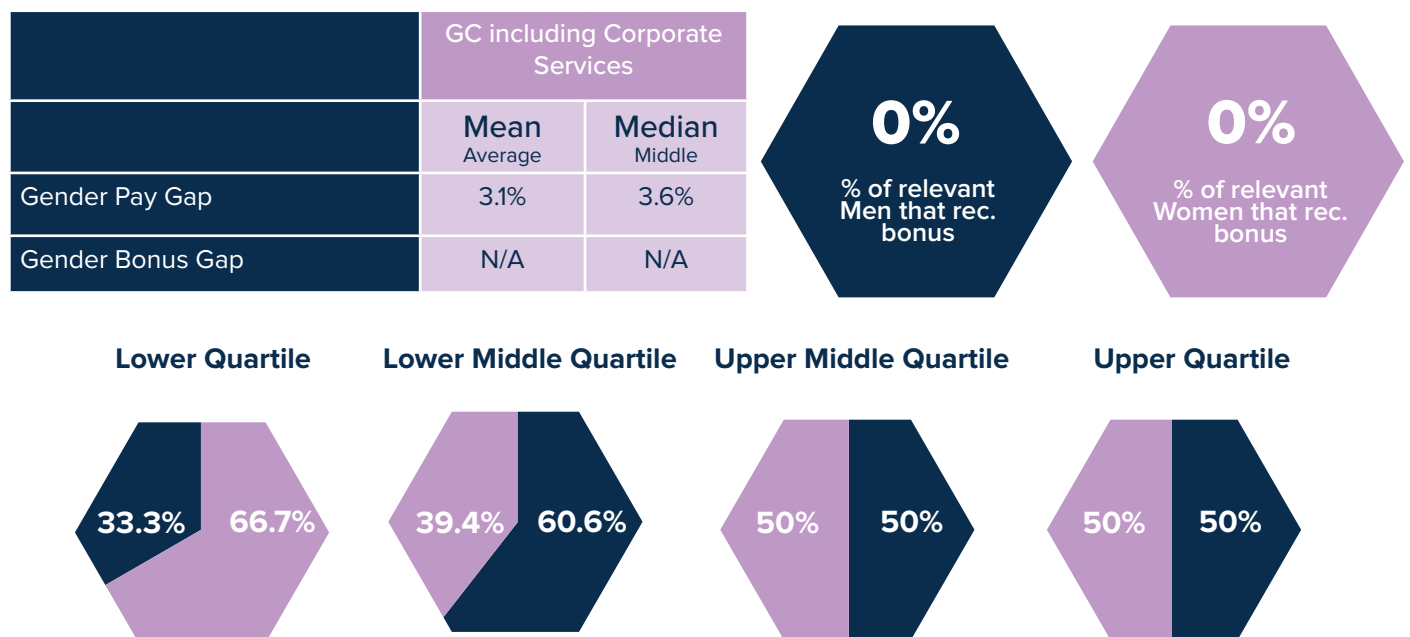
|  | GC including Corporate Services | |
|---|---|---|
|  | Mean Average | Median Middle |
| Gender Pay Gap | 3.1% | 3.6% |
| Gender Bonus Gap | N/A | N/A |

0%
% of relevant Men that rec. bonus

0%
% of relevant Women that rec. bonus

Lower Quartile
33.3% 66.7%

Lower Middle Quartile
39.4% 60.6%

Upper Middle Quartile
50% 50%

Upper Quartile
50% 50%